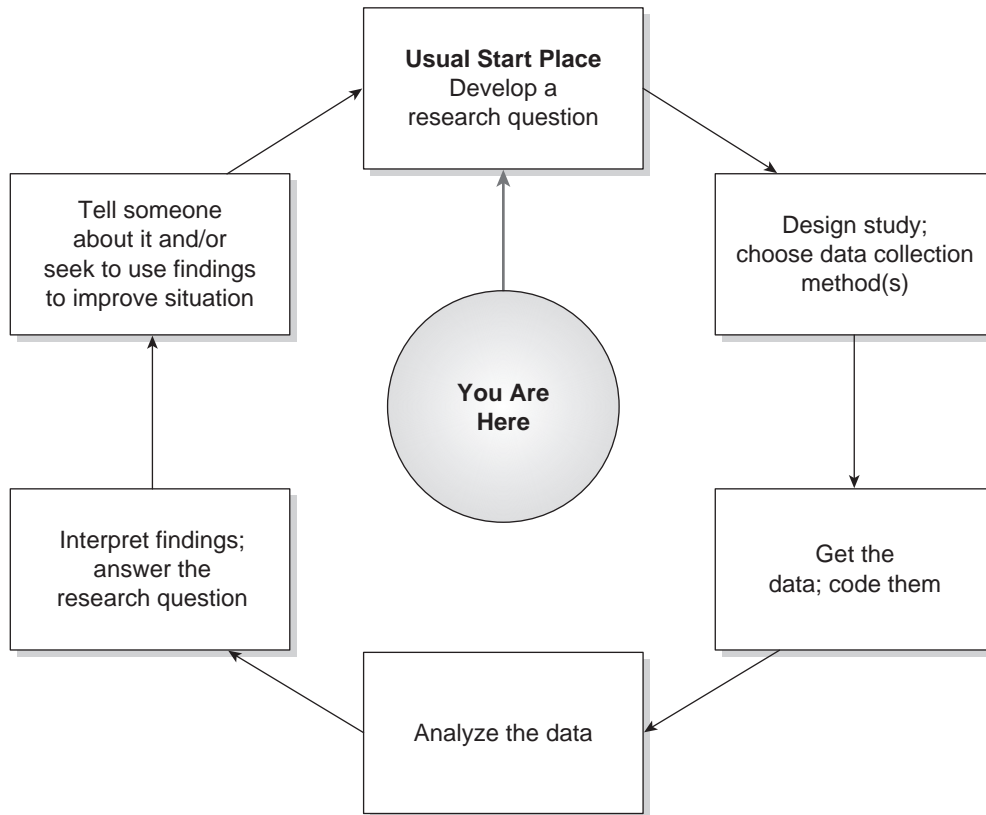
**Usual Start Place**
Develop a research question

Design study; choose data collection method(s)

Get the data; code them

Analyze the data

Interpret findings; answer the research question

Tell someone about it and/or seek to use findings to improve situation

**You Are Here**